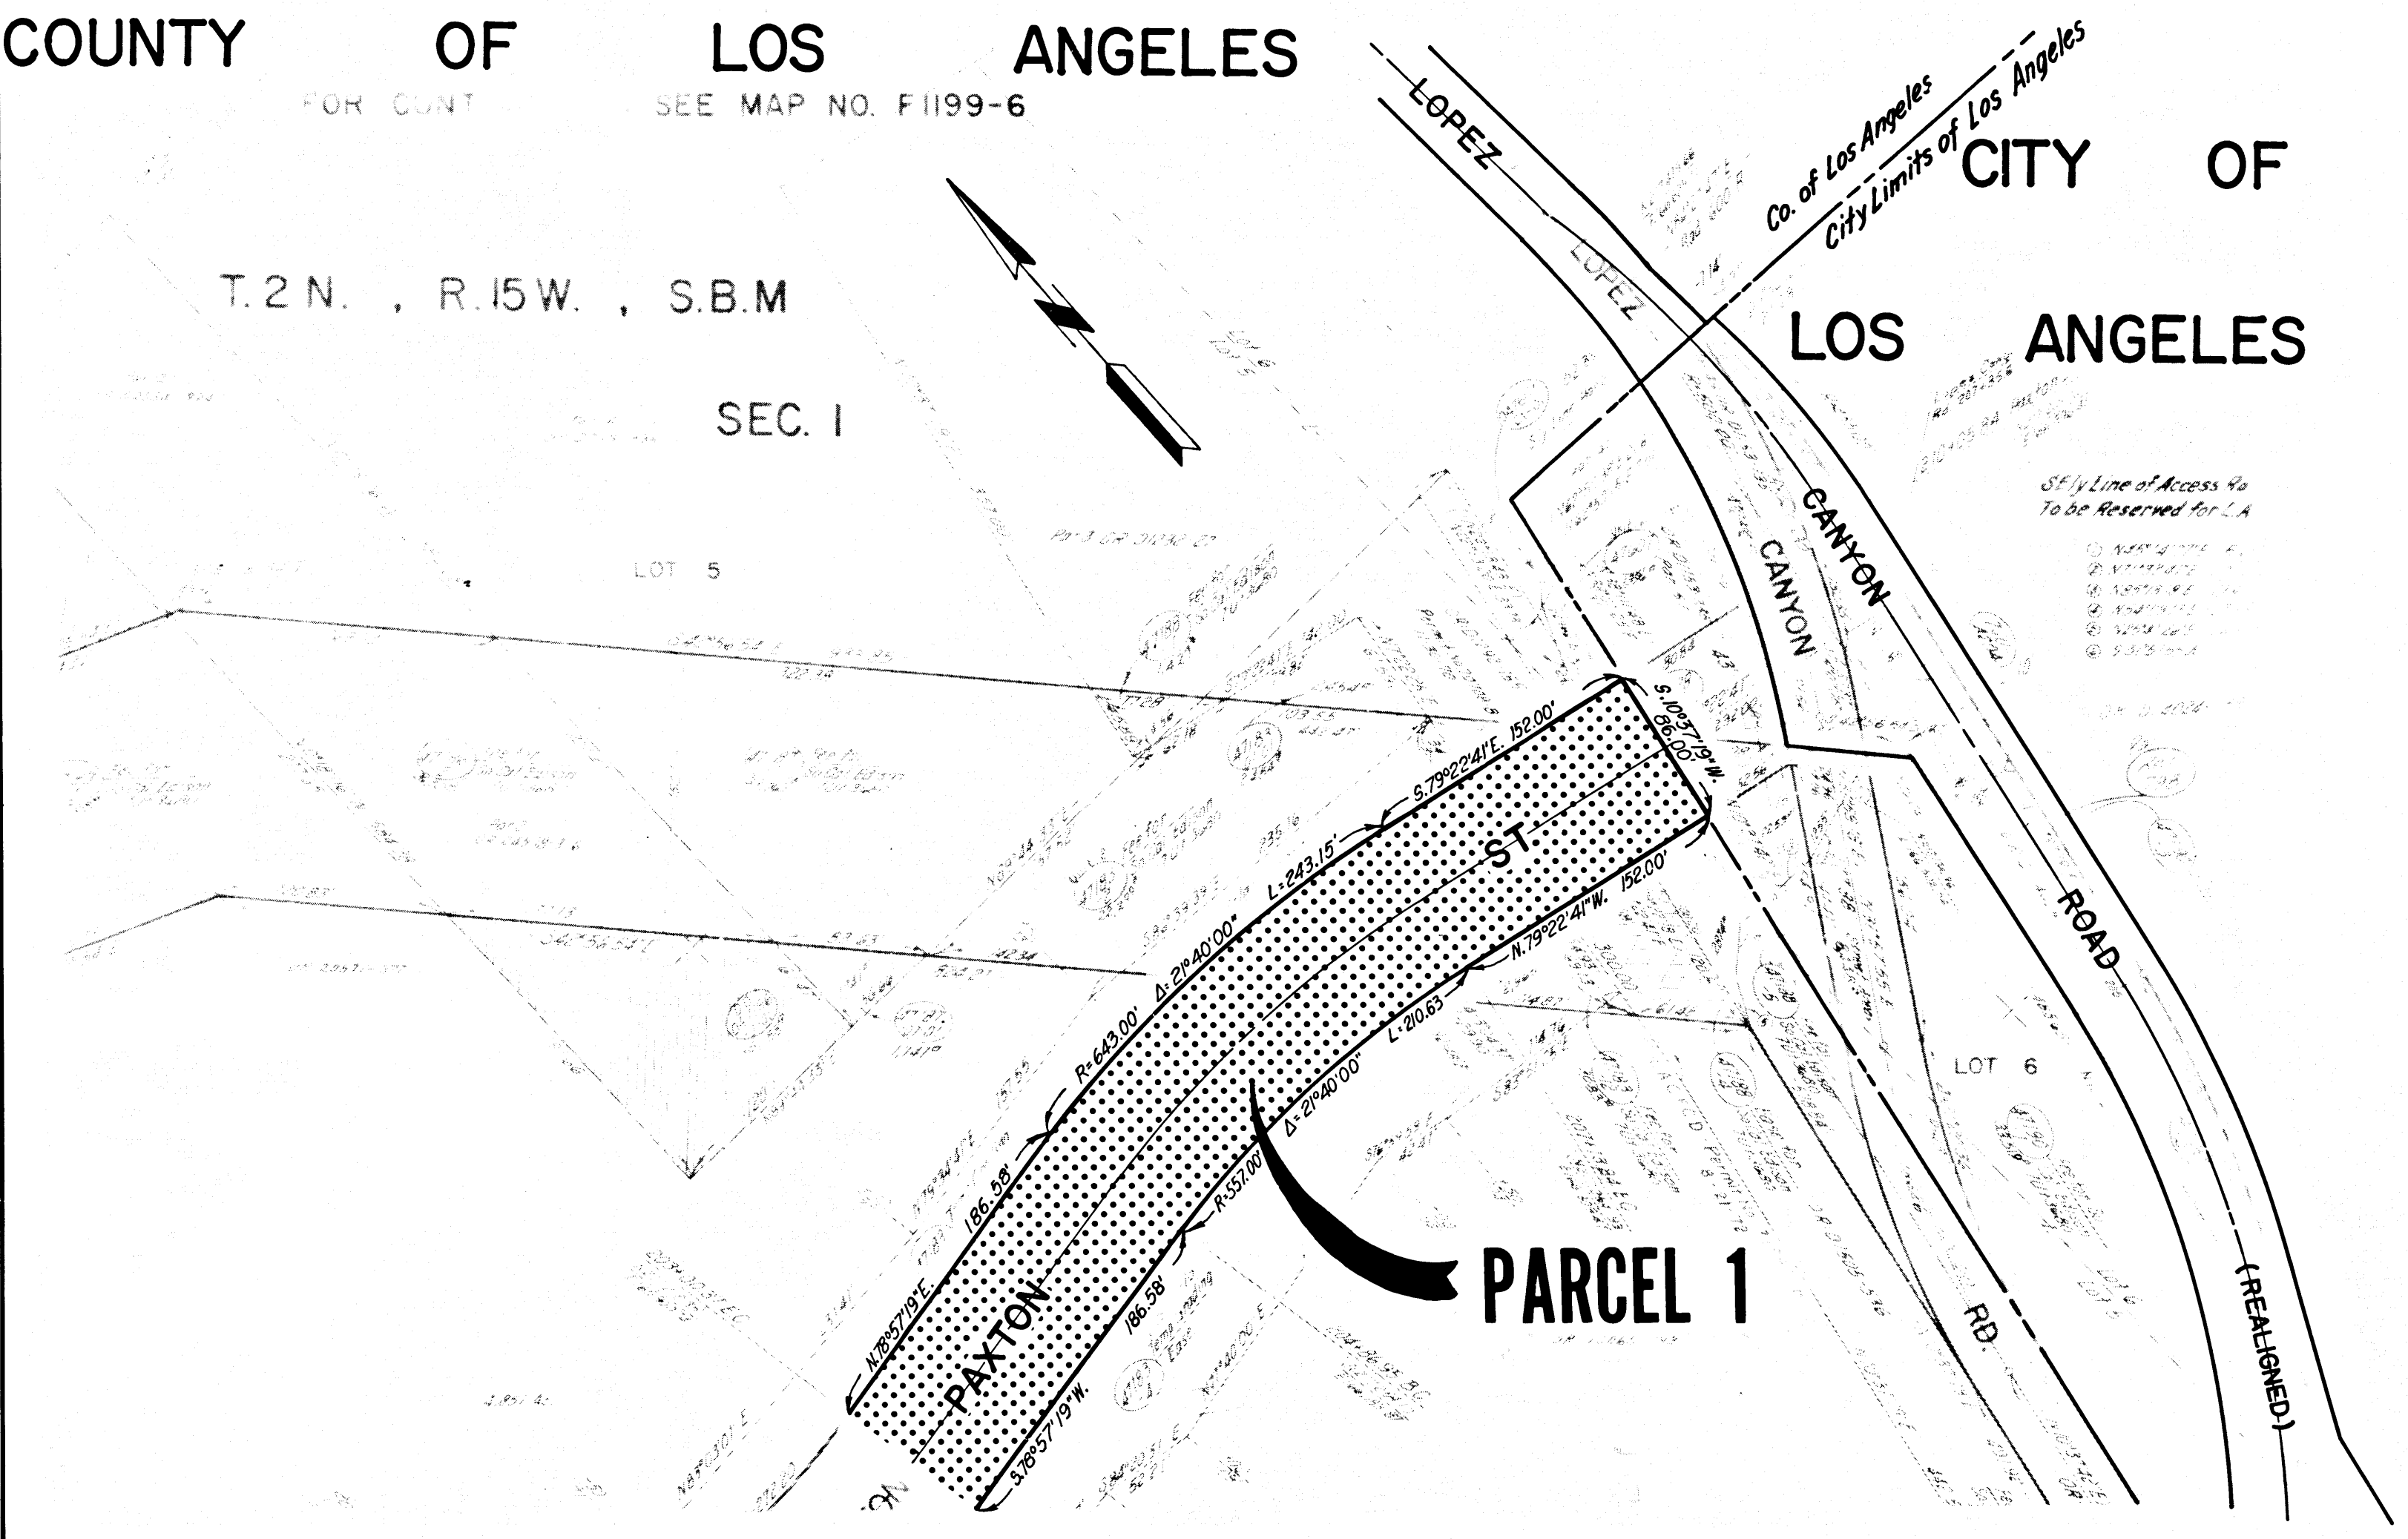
COUNTY OF LOS ANGELES

FOR CONT SEE MAP NO. F1199-6

T. 2 N. , R. 15 W. , S.B.M

SEC. 1

LOT 5

LOPEZ

LOPEZ

Co. of Los Angeles

City Limits of Los Angeles

CITY OF LOS ANGELES

CANYON

CANYON

SE'ly Line of Access Rd To be Reserved for L.A.

S.10°37'19"W. 86.00'

S.79°22'41"E. 152.00'

L=243.15'

Δ=21°40'00"

R=643.00'

ST

N.79°22'41"W. 152.00'

L=210.63

Δ=21°40'00"

R=557.00'

186.58'

186.58'

N.78°57'19"E.

S.78°57'19"W.

PAXTON

PARCEL 1

ROAD

RD.

LOT 6

(REALIGNED)